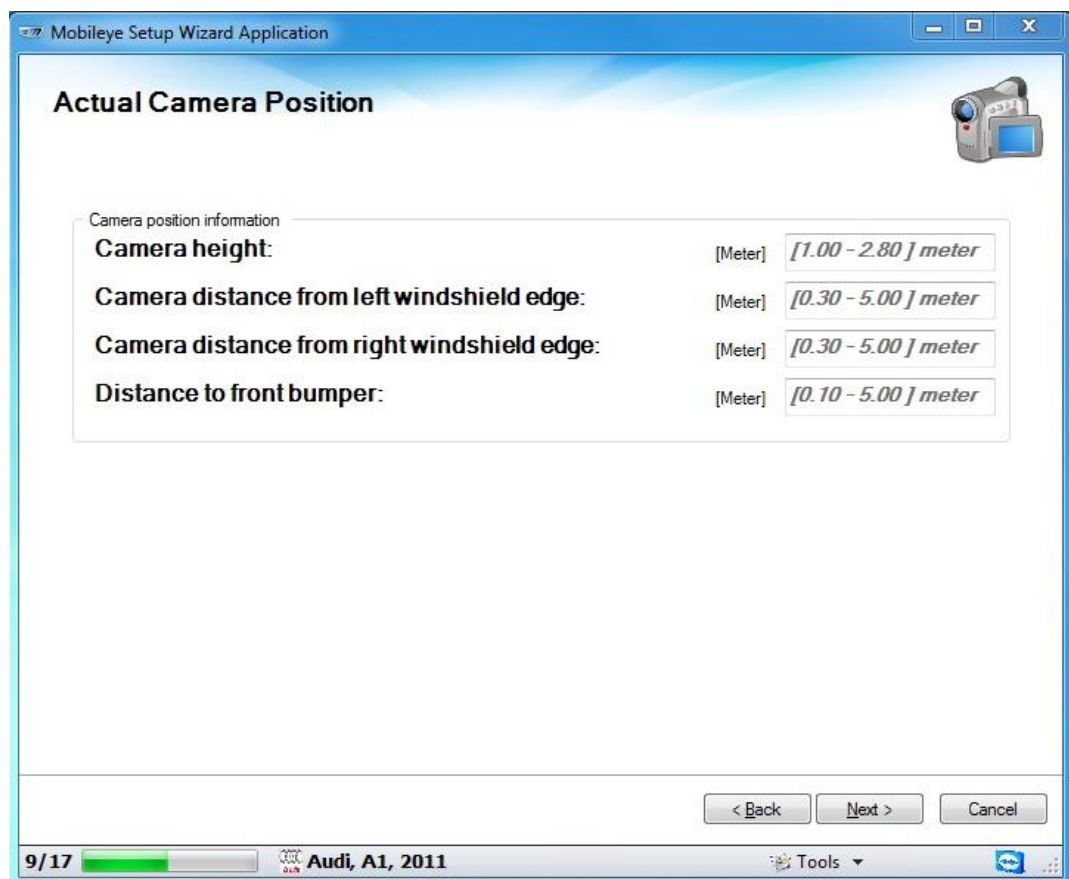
Mobileye Setup Wizard Application

Actual Camera Position

Camera position information

Camera height: [Meter] [1.00 - 2.80 ] meter

Camera distance from left windshield edge: [Meter] [0.30 - 5.00 ] meter

Camera distance from right windshield edge: [Meter] [0.30 - 5.00 ] meter

Distance to front bumper: [Meter] [0.10 - 5.00 ] meter

< Back Next > Cancel

9/17 Audi, A1, 2011 Tools